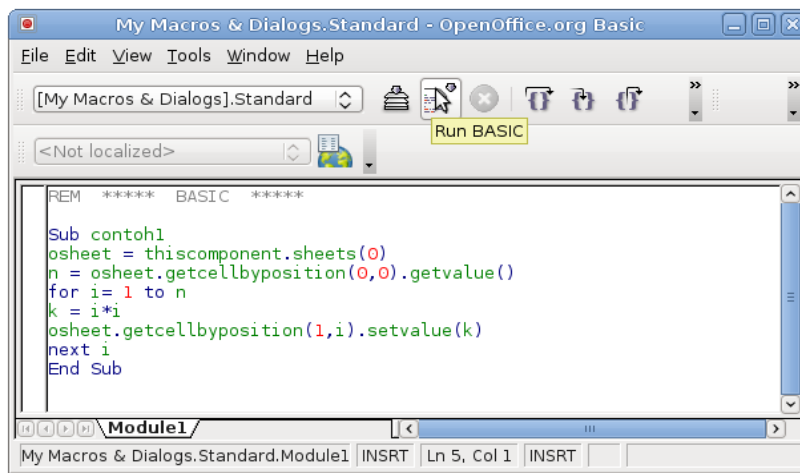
My Macros & Dialogs.Standard - OpenOffice.org Basic

File Edit View Tools Window Help

[My Macros & Dialogs].Standard

Run BASIC

<Not localized>

REM ***** BASIC *****

Sub contoh1
osheet = thiscomponent.sheets(0)
n = osheet.getcellbyposition(0,0).getvalue()
for i= 1 to n
k = i*i
osheet.getcellbyposition(1,i).setvalue(k)
next i
End Sub

Module1

My Macros & Dialogs.Standard.Module1 | INSRT | Ln 5, Col 1 | INSRT